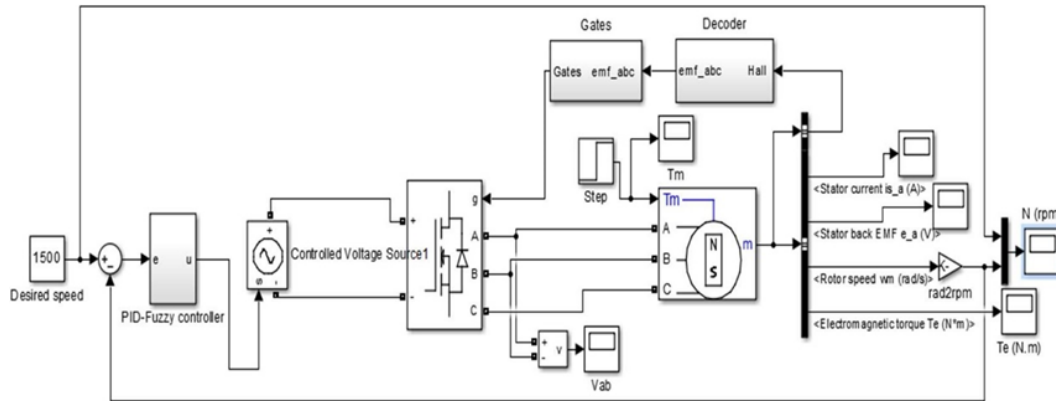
Gates

Decoder

Gates emf_abc

emf_abc Hall

Tm

Step

Tm

<Stator current is_a (A)>

<Stator back EMF e_a (V)>

N (rpm

1500

Desired speed

+ -

e u

PID-Fuzzy controller

+ -

Controlled Voltage Source1

+ -

g

A

B

C

A

B

C

N

S

m

<Rotor speed wm (rad/s)>

rad2rpm

<Electromagnetic torque Te (N*m)>

Te (N.m)

+ - v

Vab